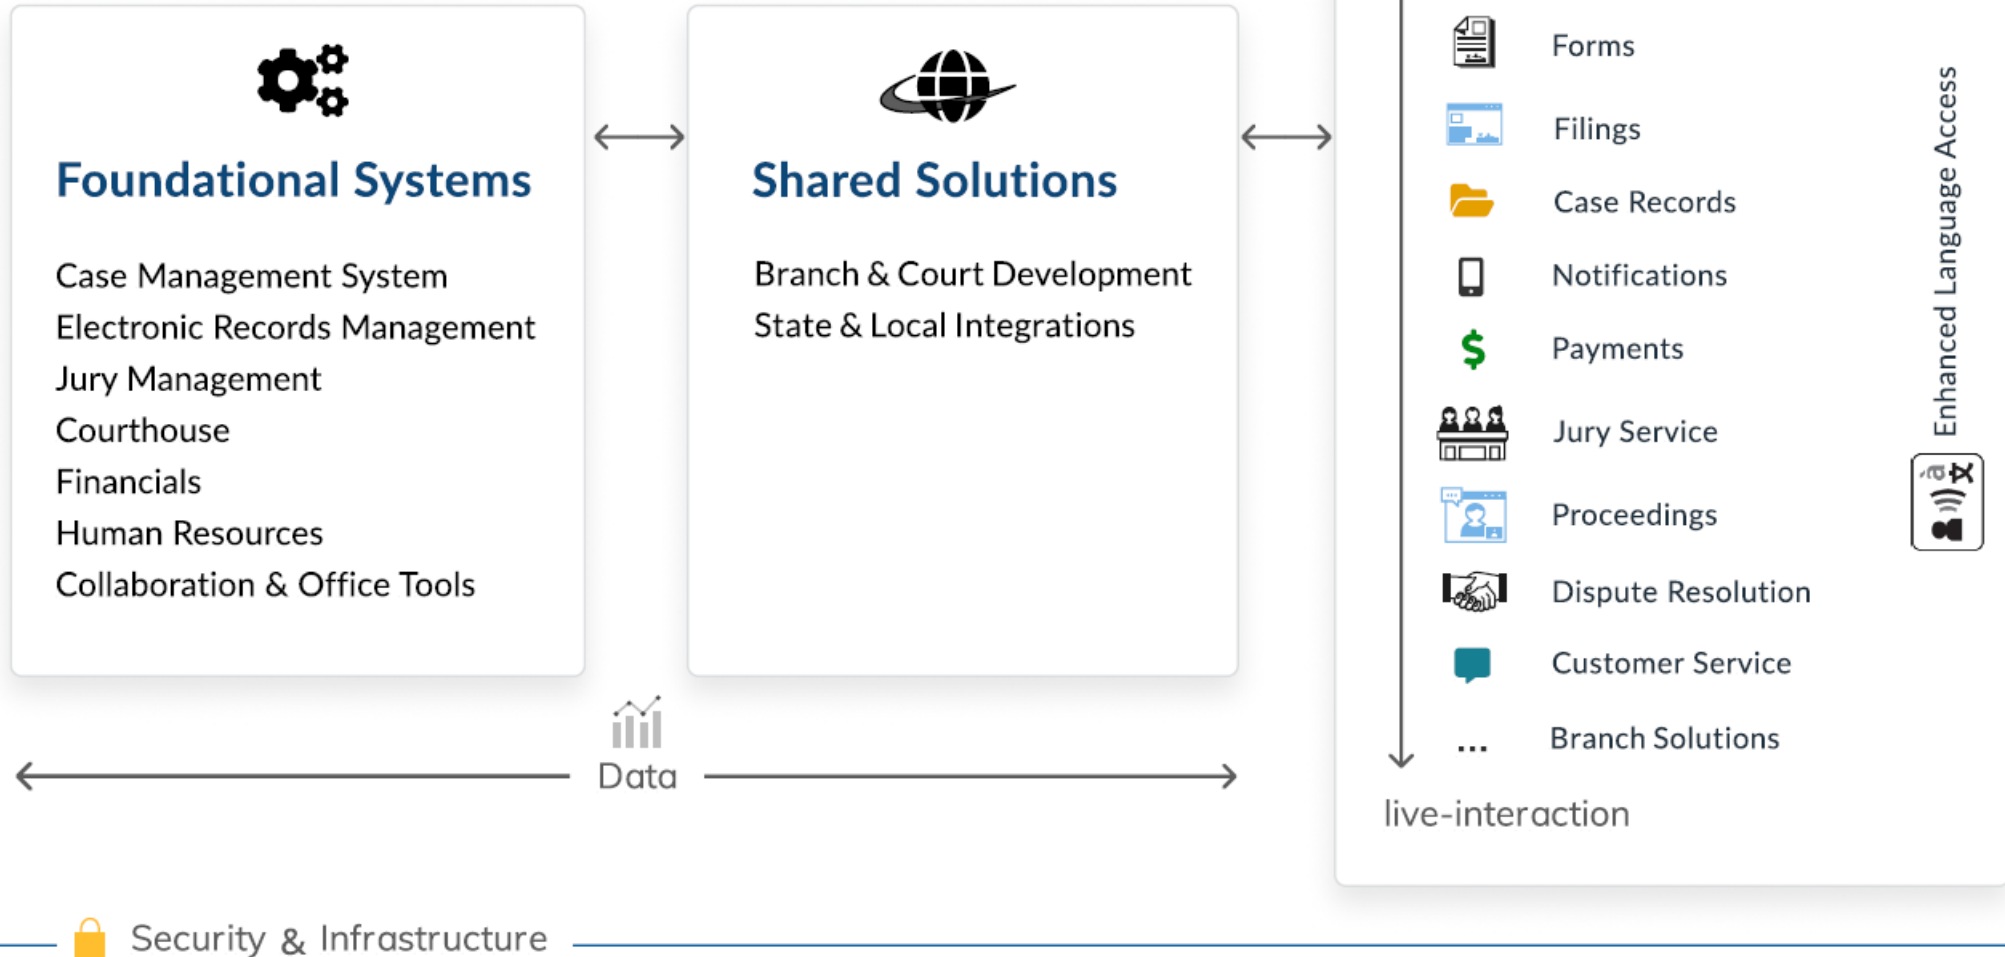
Foundational Systems

Case Management System
Electronic Records Management
Jury Management
Courthouse
Financials
Human Resources
Collaboration & Office Tools

Shared Solutions

Branch & Court Development
State & Local Integrations

Forms
Filings
Case Records
Notifications
Payments
Jury Service
Proceedings
Dispute Resolution
Customer Service
... Branch Solutions

Enhanced Language Access

live-interaction

Data

Security & Infrastructure